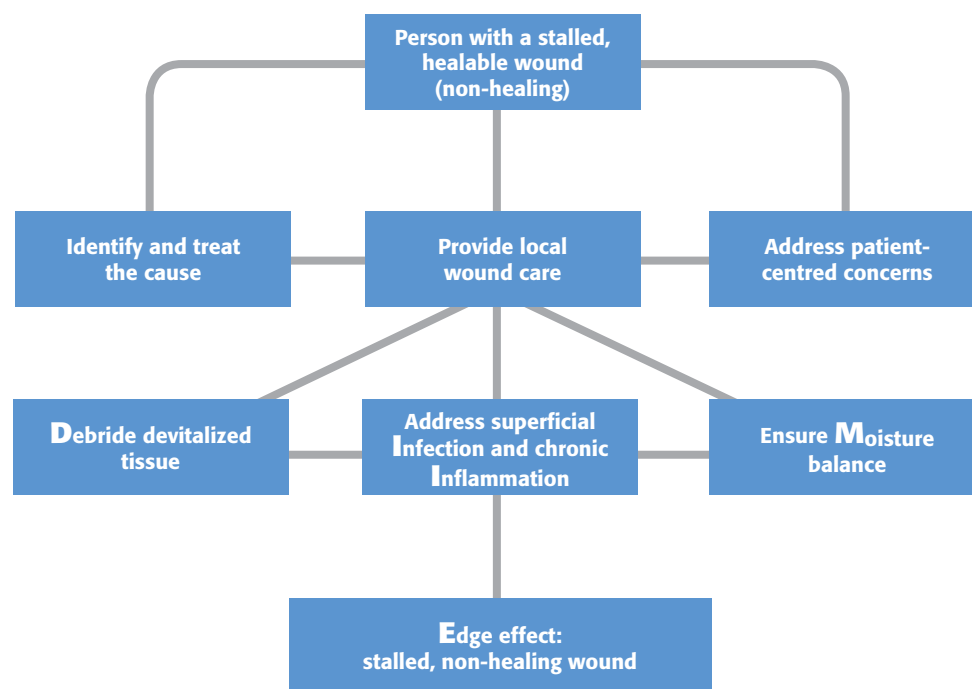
Person with a stalled, healable wound (non-healing)

Identify and treat the cause

Provide local wound care

Address patient-centred concerns

Debride devitalized tissue

Address superficial Infection and chronic Inflammation

Ensure Moisture balance

Edge effect: stalled, non-healing wound